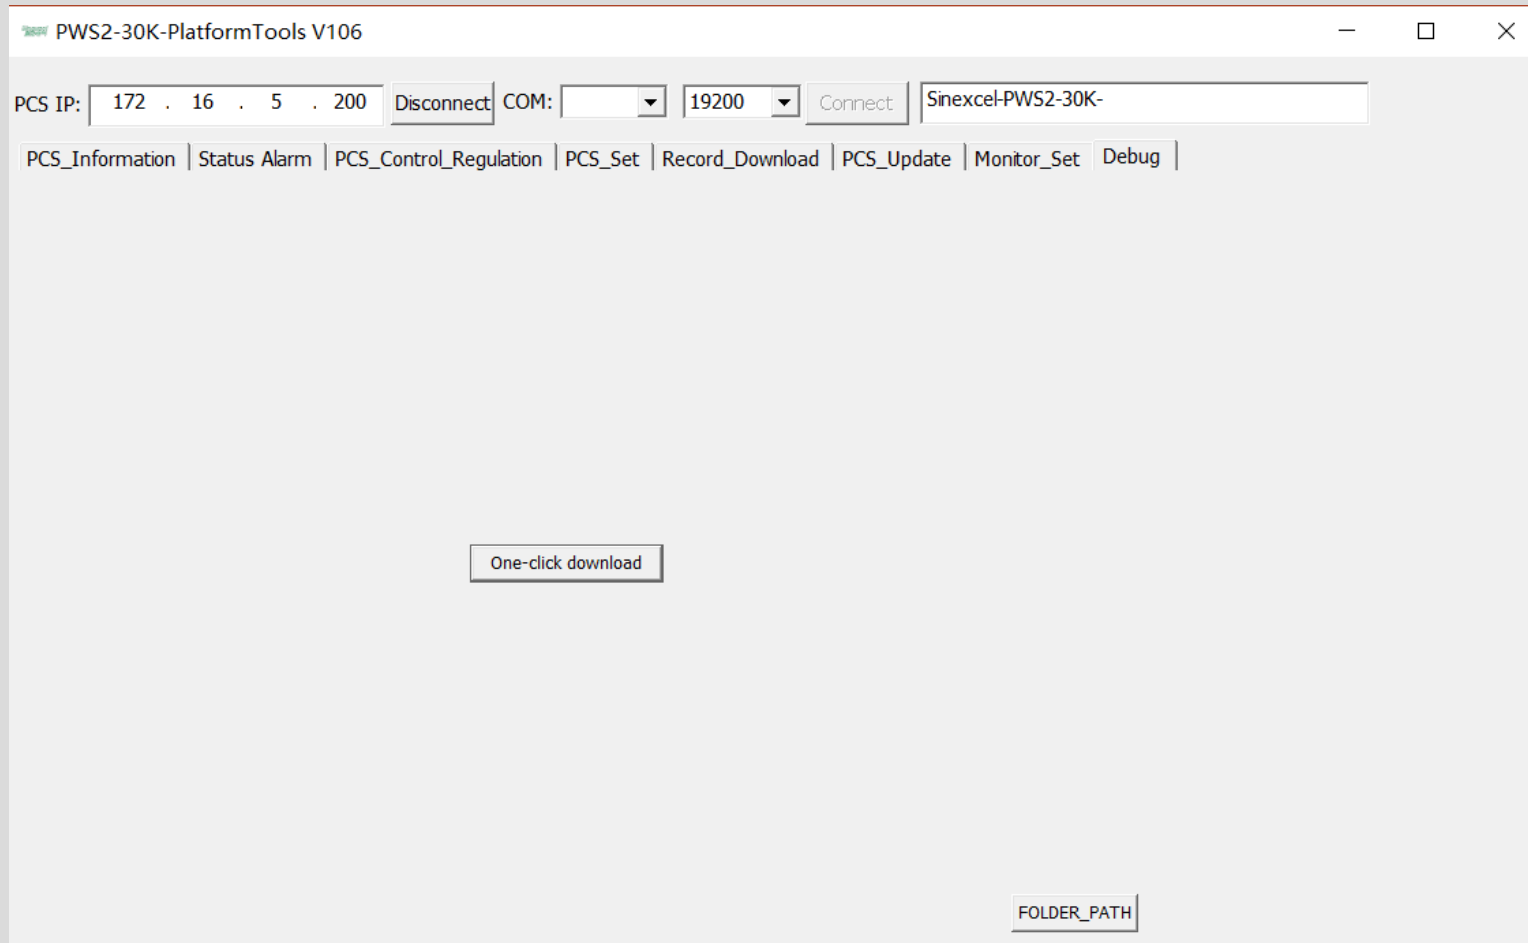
PWS2-30K-PlatformTools V106

PCS IP: 172 . 16 . 5 . 200 Disconnect COM: 19200 Connect Sinexcel-PWS2-30K-

PCS_Information | Status Alarm | PCS_Control_Regulation | PCS_Set | Record_Download | PCS_Update | Monitor_Set | Debug

One-click download

FOLDER_PATH